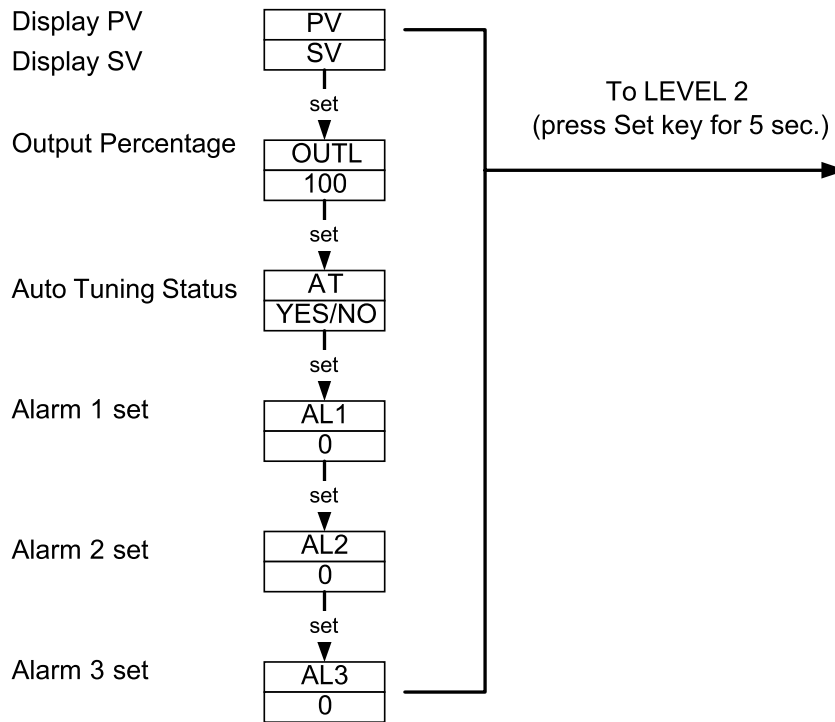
Display PV
Display SV

PV
SV

set

Output Percentage

OUTL
100

set

Auto Tuning Status

AT
YES/NO

set

Alarm 1 set

AL1
0

set

Alarm 2 set

AL2
0

set

Alarm 3 set

AL3
0

To LEVEL 2
(press Set key for 5 sec.)